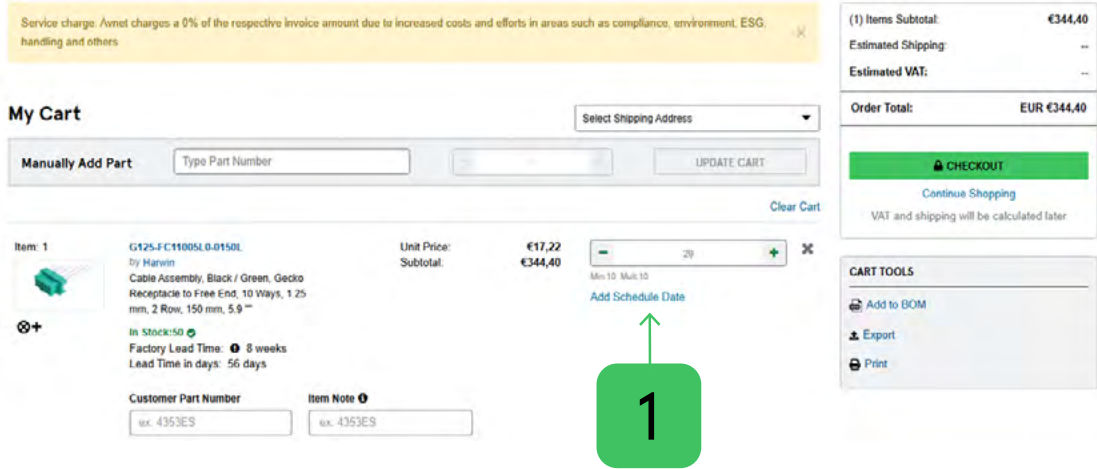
Service charge: Avnet charges a 0% of the respective invoice amount due to increased costs and efforts in areas such as compliance, environment, ESG, handling and others

My Cart

Select Shipping Address

Manually Add Part

Type Part Number

UPDATE CART

Clear Cart

Item: 1

G125-FC11005L0-0150L

by Harwin

Cable Assembly, Black / Green, Gecko Receptacle to Free End, 10 Ways, 1.25 mm, 2 Row, 150 mm, 5.9 ""

In Stock:50

Factory Lead Time: 8 weeks

Lead Time in days: 56 days

Unit Price: €17,22

Subtotal: €344,40

20

Min:10 Mult:10

Add Schedule Date

Customer Part Number

ex. 4353ES

Item Note

ex. 4353ES

1

(1) Items Subtotal: €344,40

Estimated Shipping: --

Estimated VAT: --

Order Total: EUR €344,40

CHECKOUT

Continue Shopping

VAT and shipping will be calculated later

CART TOOLS

Add to BOM

Export

Print